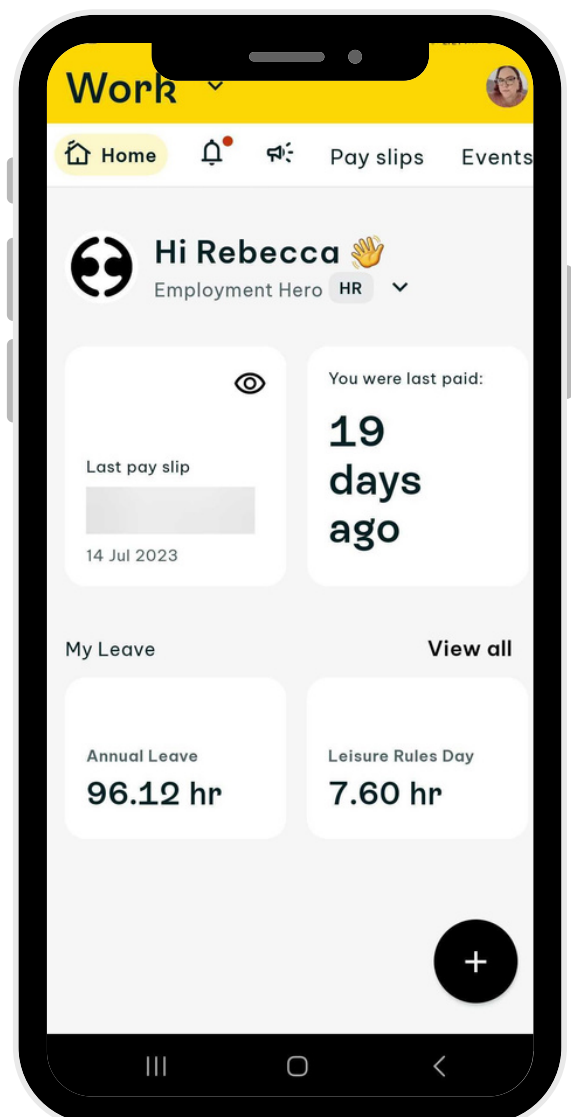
Work

Home

Pay slips

Events

Hi Rebecca 👋

Employment Hero HR

Last pay slip

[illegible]

14 Jul 2023

You were last paid:

19 days ago

My Leave

View all

Annual Leave

96.12 hr

Leisure Rules Day

7.60 hr

+